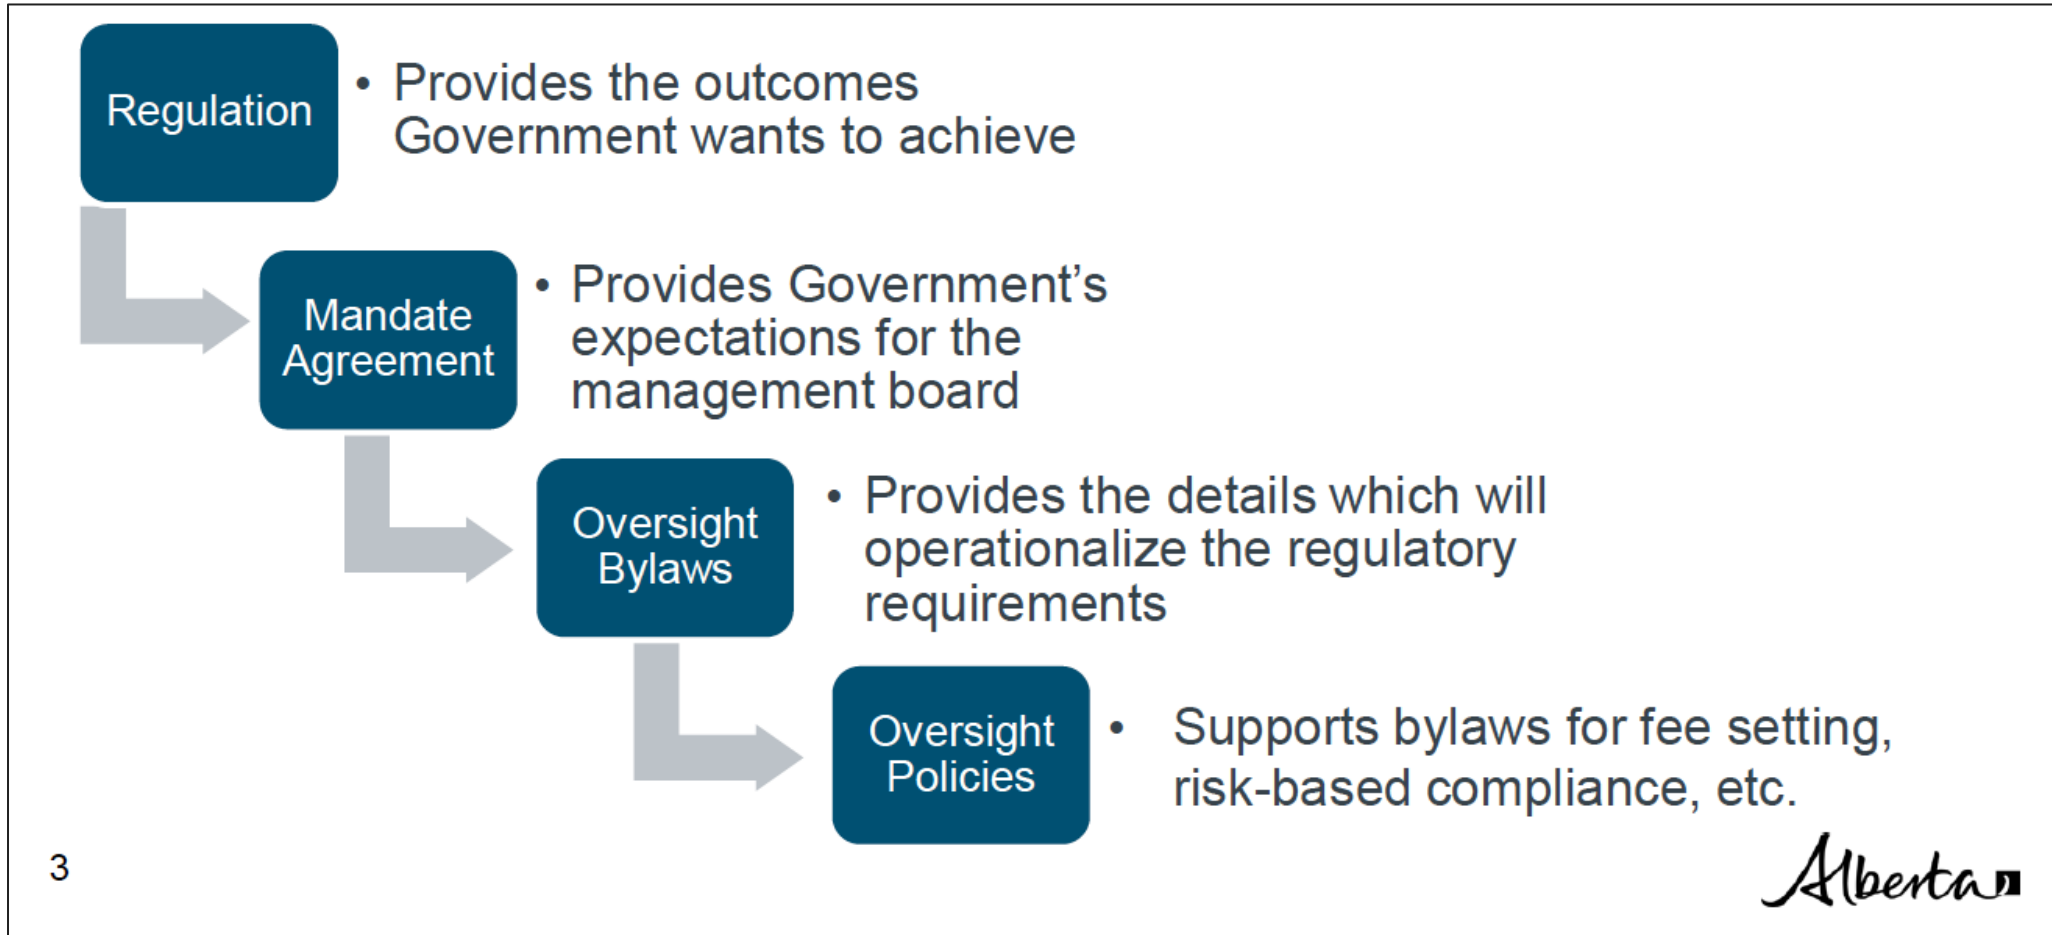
Regulation

• Provides the outcomes Government wants to achieve

Mandate Agreement

• Provides Government's expectations for the management board

Oversight Bylaws

• Provides the details which will operationalize the regulatory requirements

Oversight Policies

• Supports bylaws for fee setting, risk-based compliance, etc.

3

Alberta